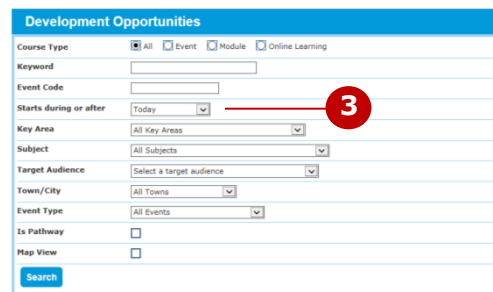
Development Opportunities

Course Type All Event Module Online Learning

Keyword

Event Code

Starts during or after Today

3

Key Area All Key Areas

Subject All Subjects

Target Audience Select a target audience

Town/City All Towns

Event Type All Events

Is Pathway

Map View

Search